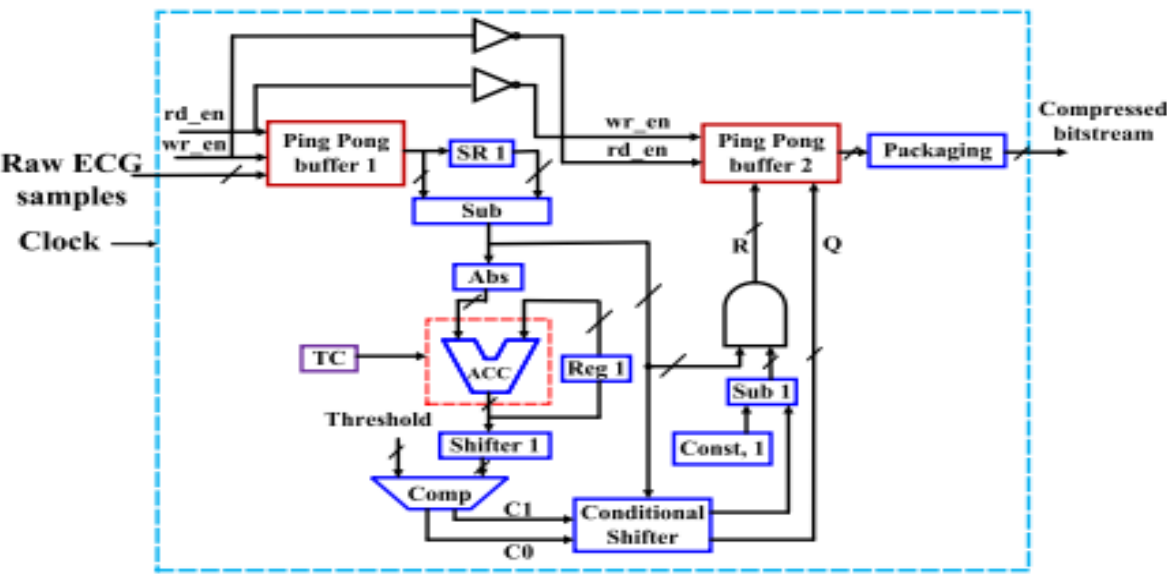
rd_en
wr_en
Raw ECG samples
Clock
Ping Pong buffer 1
SR 1
Sub
Abs
TC
ACC
Reg 1
Threshold
Shifter 1
Comp
C1
C0
Conditional Shifter
wr_en
rd_en
Ping Pong buffer 2
Packaging
Compressed bitstream
R
Q
Sub 1
Const, 1